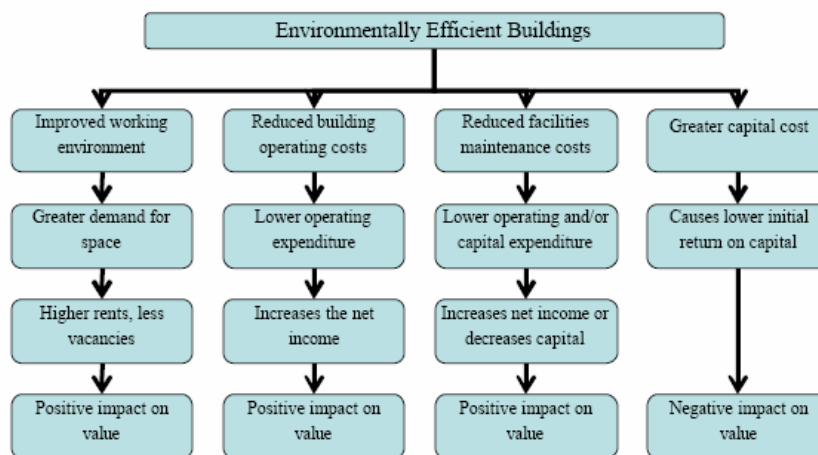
Environmentally Efficient Buildings

Improved working environment

Greater demand for space

Higher rents, less vacancies

Positive impact on value

Reduced building operating costs

Lower operating expenditure

Increases the net income

Positive impact on value

Reduced facilities maintenance costs

Lower operating and/or capital expenditure

Increases net income or decreases capital

Positive impact on value

Greater capital cost

Causes lower initial return on capital

Negative impact on value